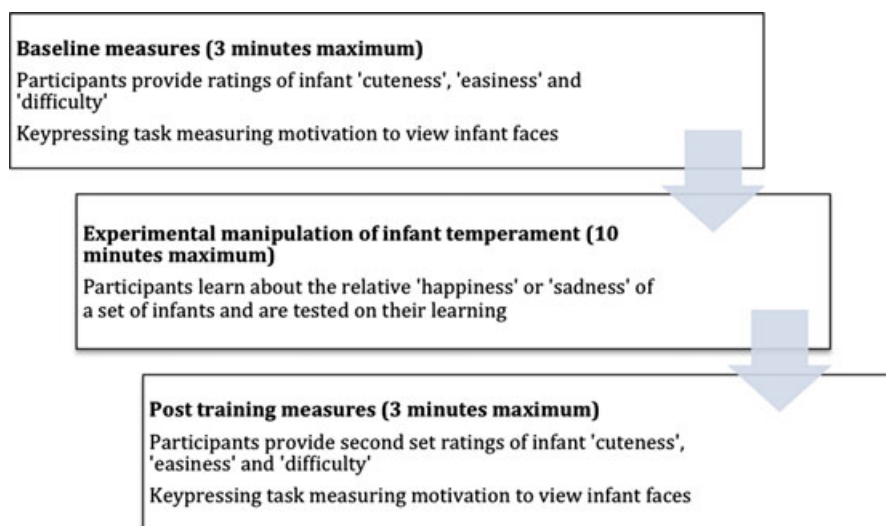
Baseline measures (3 minutes maximum)

Participants provide ratings of infant 'cuteness', 'easiness' and 'difficulty'

Keypressing task measuring motivation to view infant faces

Experimental manipulation of infant temperament (10 minutes maximum)

Participants learn about the relative 'happiness' or 'sadness' of a set of infants and are tested on their learning

Post training measures (3 minutes maximum)

Participants provide second set ratings of infant 'cuteness', 'easiness' and 'difficulty'

Keypressing task measuring motivation to view infant faces